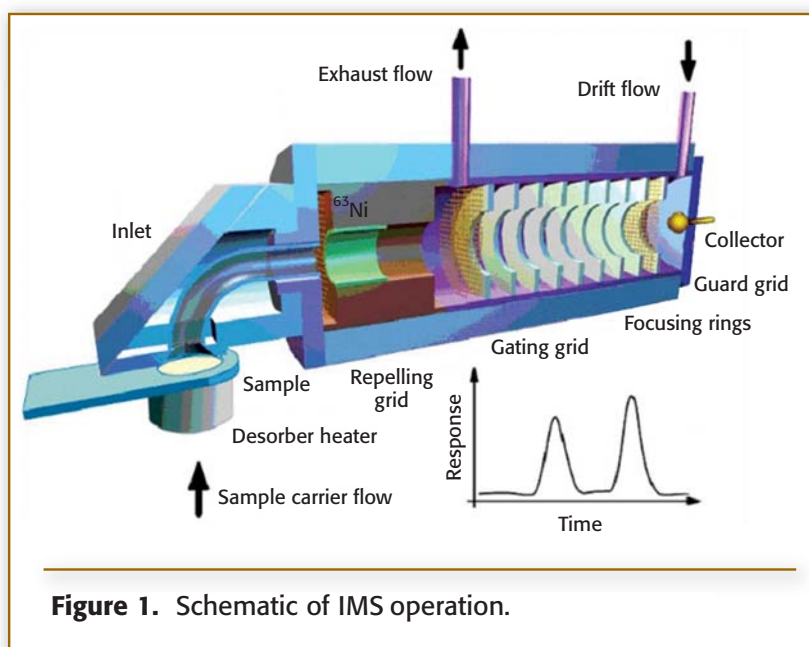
Exhaust flow

Drift flow

$^{63}$Ni

Inlet

Collector

Guard grid

Focusing rings

Gating grid

Sample

Repelling grid

Desorber heater

Response

Time

Sample carrier flow

**Figure 1.** Schematic of IMS operation.